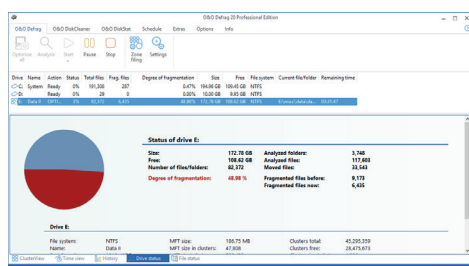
O&O Defrag 20 Professional Edition

O&O Defrag | O&O DiskCleaner | O&O DiskStat | Schedule | Extras | Options | Info

Optimize all | Analysis | Start | Pause | Stop | Zone filing | Settings

| Drive | Name | Action | Status | Total files | Frag. files | Degree of fragmentation | Size | Free | File system | Current file/folder | Remaining time |
|---|---|---|---|---|---|---|---|---|---|---|---|
| C: | System | Ready | 0% | 101,308 | 287 | 0.47% | 194.96 GB | 106.45 GB | NTFS | | |
| D: | | Ready | 0% | 29 | 0 | 0.00% | 10.00 GB | 9.93 GB | NTFS | | |
| E: | Data II | OPTI... | 0% | 82,372 | 6,435 | 48.98% | 172.78 GB | 108.62 GB | NTFS | E:\music\data\da... | 00:01:47 |

Status of drive E:

Size: 172.78 GB
Free: 108.62 GB
Number of files/folders: 82,372
Degree of fragmentation: 48.98 %

Analyzed folders: 3,748
Analyzed files: 117,603
Moved files: 33,543
Fragmented files before: 9,178
Fragmented files now: 6,435

Drive E:

File system: NTFS
Name: Data II

MFT size: 186.75 MB
MFT size in clusters: 47,808

Clusters total: 45,295,359
Clusters free: 28,475,673

ClusterView | Time view | History | Drive status | File status